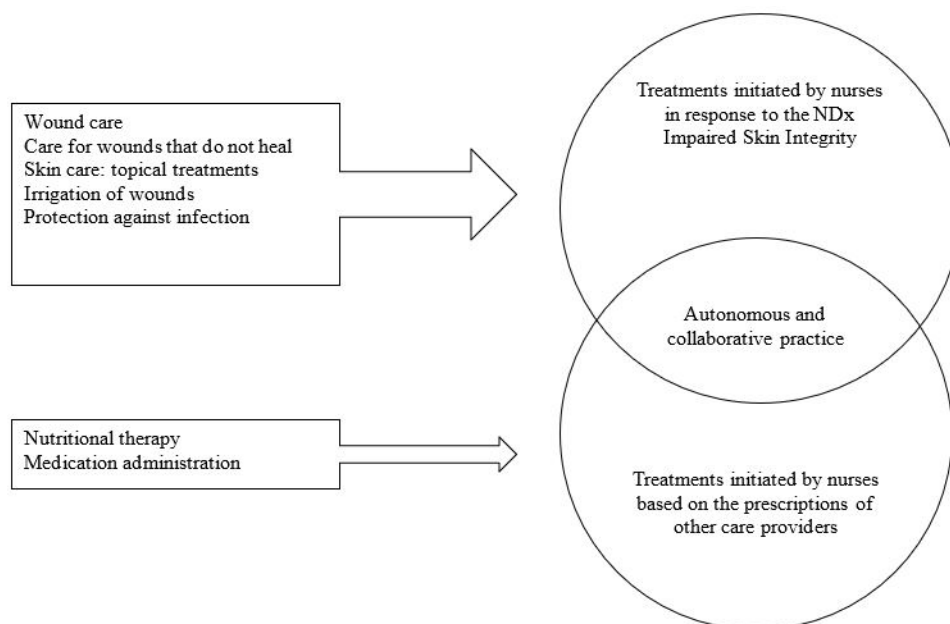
Wound care
Care for wounds that do not heal
Skin care: topical treatments
Irrigation of wounds
Protection against infection

Treatments initiated by nurses in response to the NDx Impaired Skin Integrity

Autonomous and collaborative practice

Nutritional therapy
Medication administration

Treatments initiated by nurses based on the prescriptions of other care providers